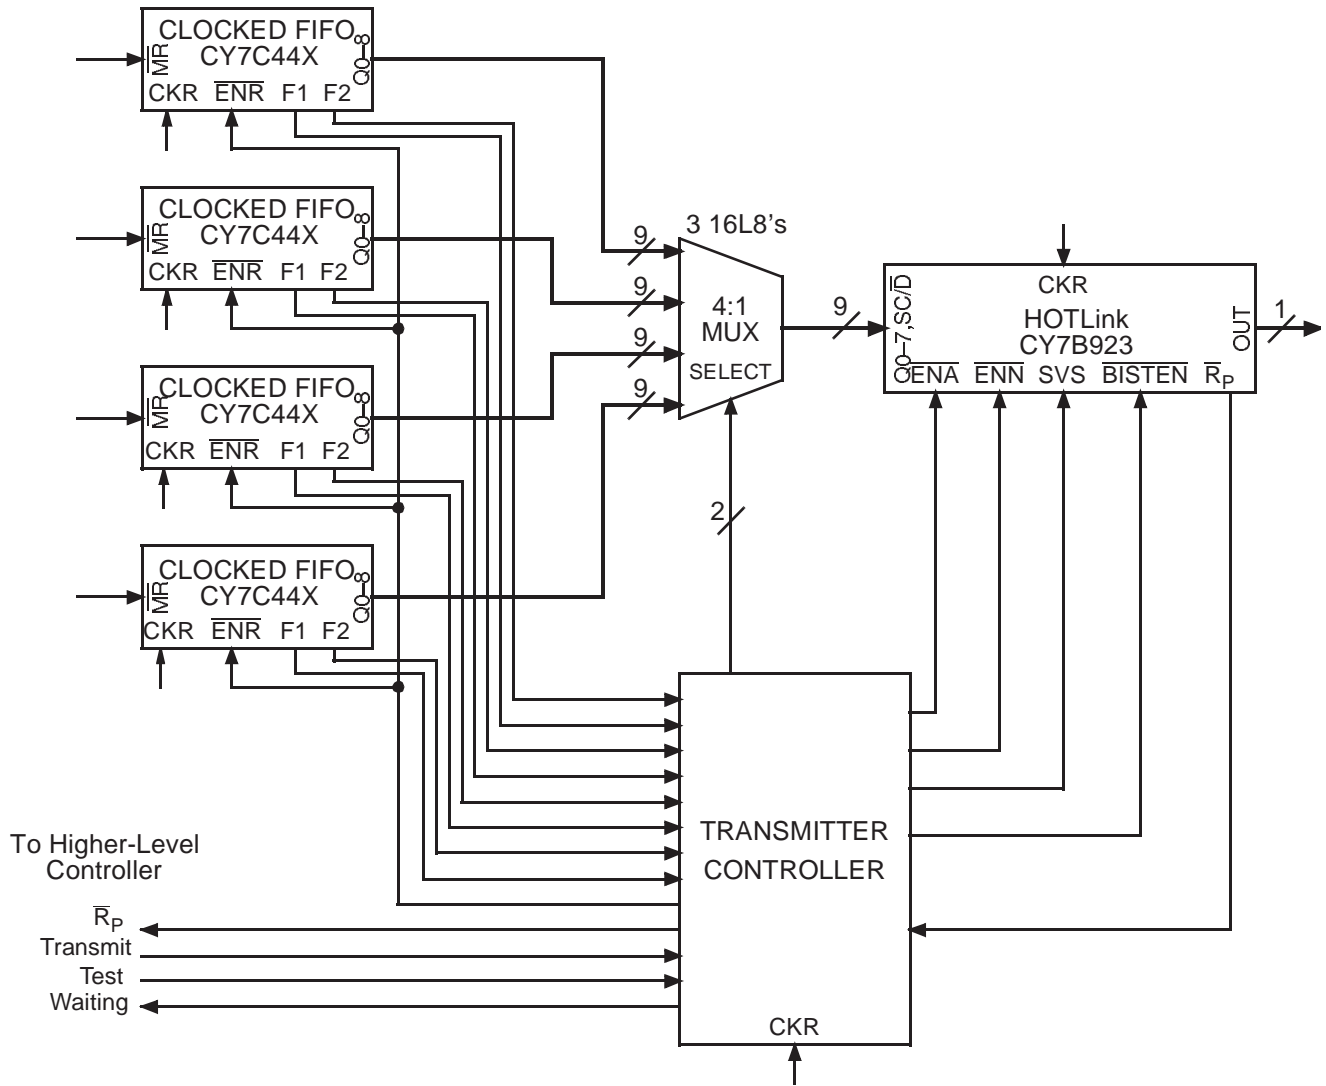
CLOCKED FIFO
$\overline{MR}$
CY7C44X
Q0–8
CKR $\overline{ENR}$ F1 F2

CLOCKED FIFO
$\overline{MR}$
CY7C44X
Q0–8
CKR $\overline{ENR}$ F1 F2

CLOCKED FIFO
$\overline{MR}$
CY7C44X
Q0–8
CKR $\overline{ENR}$ F1 F2

CLOCKED FIFO
$\overline{MR}$
CY7C44X
Q0–8
CKR $\overline{ENR}$ F1 F2

3 16L8's
9
9
9
9
4:1
MUX
SELECT
9
2

CKR
Q0–7,SC/$\overline{D}$
HOTLink
CY7B923
OUT
1
$\overline{ENA}$ $\overline{ENN}$ SVS $\overline{BISTEN}$ $\overline{R}_P$

TRANSMITTER
CONTROLLER
CKR

To Higher-Level
Controller
$\overline{R}_P$
Transmit
Test
Waiting